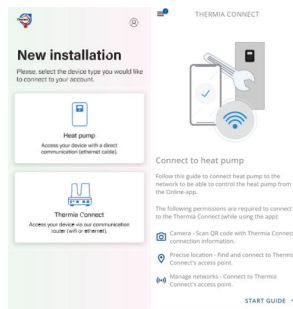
New installation

Please, select the device type you would like to connect to your account.

Heat pump
Access your device with a direct communication (ethernet cable).

Thermia Connect
Access your device via our communication router (wifi or ethernet).

THERMIA CONNECT

Connect to heat pump

Follow this guide to connect heat pump to the network to be able to control the heat pump from the Online-app.

The following permissions are required to connect to the Thermia Connect (while using the app):

Camera - Scan QR code with Thermia Connect connection information.

Precise location - Find and connect to Thermia Connect's access point.

Manage networks - Connect to Thermia Connect's access point.

START GUIDE